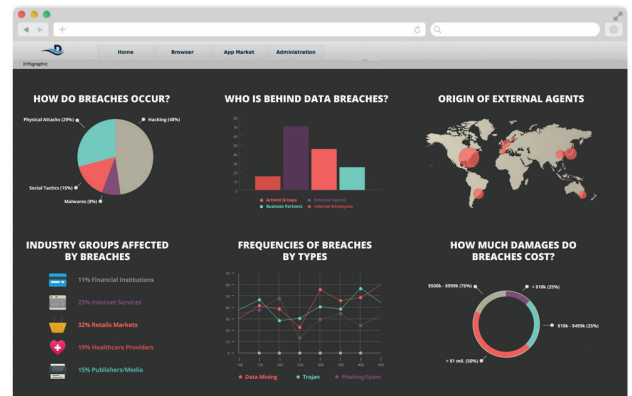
Infographic

Home | Browser | App Market | Administration

HOW DO BREACHES OCCUR?

Physical Attacks (29%)
Hacking (48%)
Social Tactics (15%)
Malwares (8%)

WHO IS BEHIND DATA BREACHES?

Activist Groups
External Agents
Business Partners
Internal Employees

ORIGIN OF EXTERNAL AGENTS

INDUSTRY GROUPS AFFECTED BY BREACHES

11% Financial Institutions
23% Internet Services
32% Retails Markets
19% Healthcare Providers
15% Publishers/Media

FREQUENCIES OF BREACHES BY TYPES

Data Mining
Trojan
Phishing/Spam

HOW MUCH DAMAGES DO BREACHES COST?

$500k - $999k (16%)
< $10k (25%)
$10k - $499k (25%)
> $1 mil. (50%)